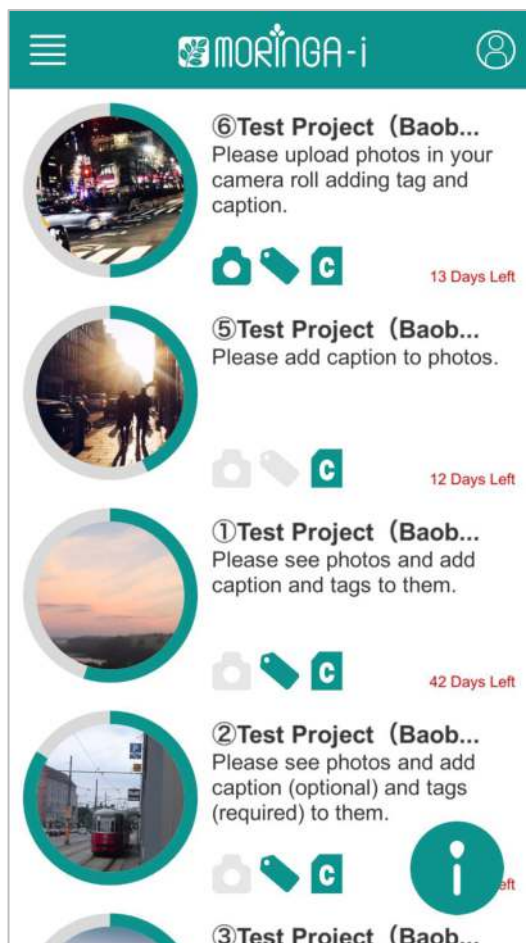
MORINGA-i

⑥Test Project（Baob...
Please upload photos in your camera roll adding tag and caption.

C

13 Days Left

⑤Test Project（Baob...
Please add caption to photos.

C

12 Days Left

①Test Project（Baob...
Please see photos and add caption and tags to them.

C

42 Days Left

②Test Project（Baob...
Please see photos and add caption (optional) and tags (required) to them.

C

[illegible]ft

③Test Project（Baob...